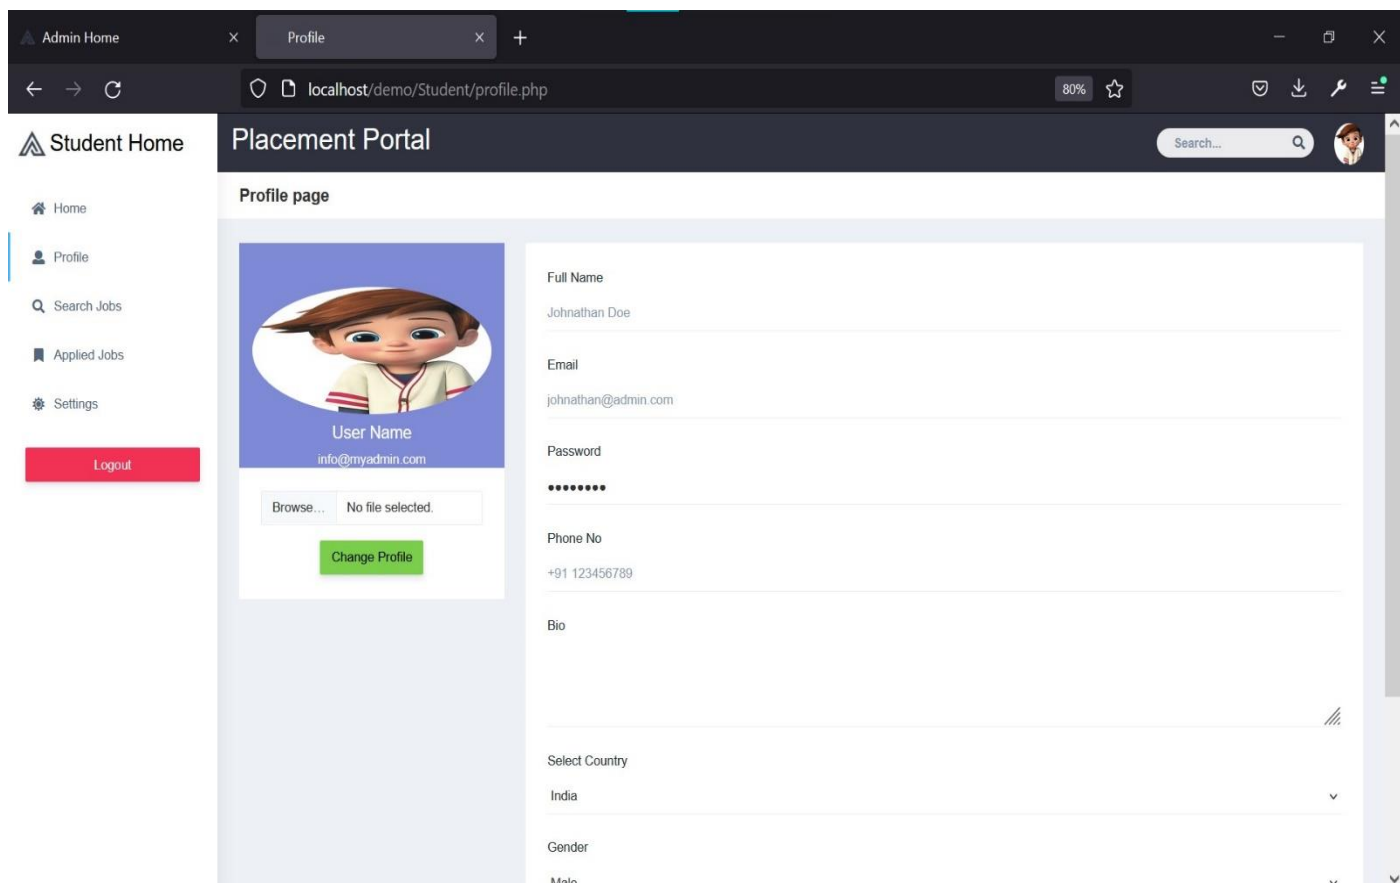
Admin Home
Profile
localhost/demo/Student/profile.php
80%
Student Home
Placement Portal
Search...
Home
Profile
Search Jobs
Applied Jobs
Settings
Logout
Profile page
User Name
info@myadmin.com
Browse... No file selected.
Change Profile
Full Name
Johnathan Doe
Email
johnathan@admin.com
Password
••••••••
Phone No
+91 123456789
Bio
Select Country
India
Gender
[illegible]